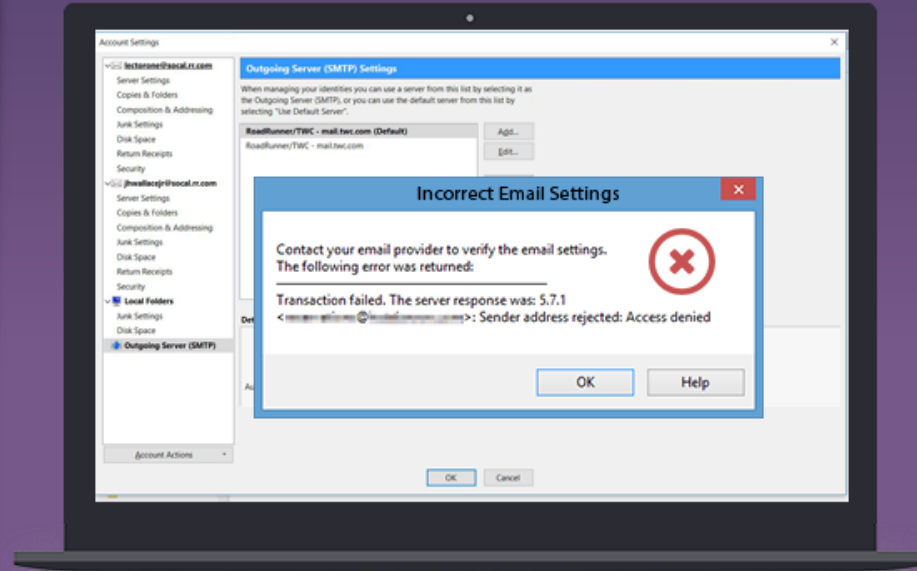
Account Settings

lectorone@socal.rr.com
Server Settings
Copies & Folders
Composition & Addressing
Junk Settings
Disk Space
Return Receipts
Security
jhwallacejr@socal.rr.com
Server Settings
Copies & Folders
Composition & Addressing
Junk Settings
Disk Space
Return Receipts
Security
Local Folders
Junk Settings
Disk Space
Outgoing Server (SMTP)

Account Actions

Outgoing Server (SMTP) Settings

When managing your identities you can use a server from this list by selecting it as the Outgoing Server (SMTP), or you can use the default server from this list by selecting "Use Default Server".

RoadRunner/TWC - mail.twc.com (Default)
RoadRunner/TWC - mail.twc.com

Add...
Edit...

Incorrect Email Settings

Contact your email provider to verify the email settings.
The following error was returned:

Transaction failed. The server response was: 5.7.1 <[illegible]@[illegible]>: Sender address rejected: Access denied

OK
Help

OK
Cancel